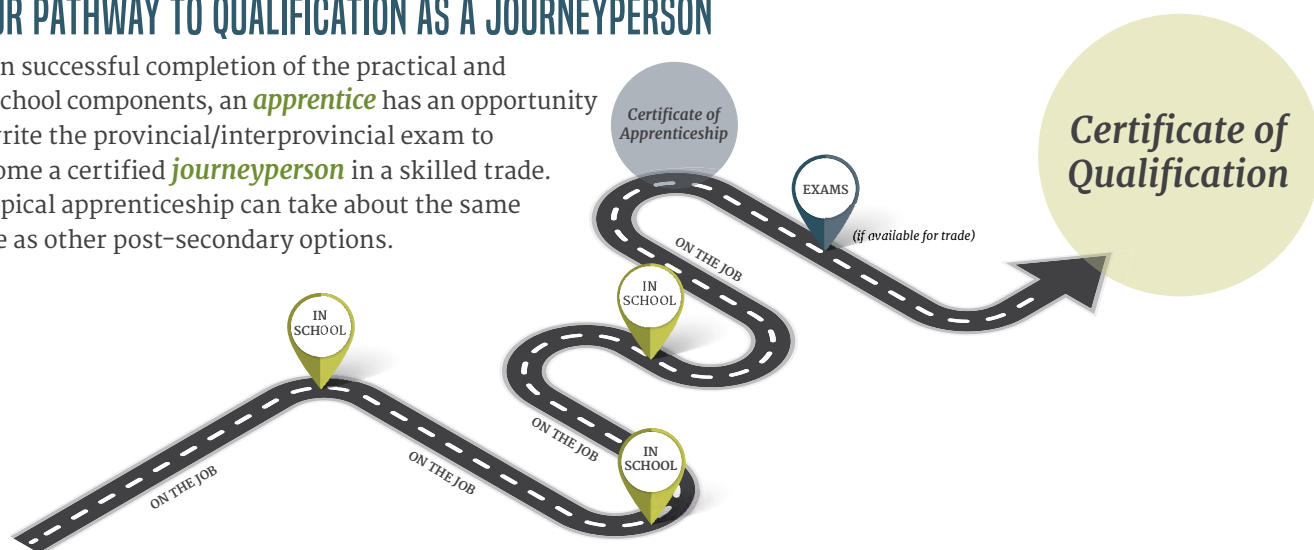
R PATHWAY TO QUALIFICATION AS A JOURNEYPERSON

n successful completion of the practical and chool components, an *apprentice* has an opportunity rite the provincial/interprovincial exam to ome a certified *journeyperson* in a skilled trade. pical apprenticeship can take about the same e as other post-secondary options.

Certificate of Apprenticeship

Certificate of Qualification

EXAMS

(if available for trade)

ON THE JOB

IN SCHOOL

IN SCHOOL

ON THE JOB

IN SCHOOL

ON THE JOB

ON THE JOB